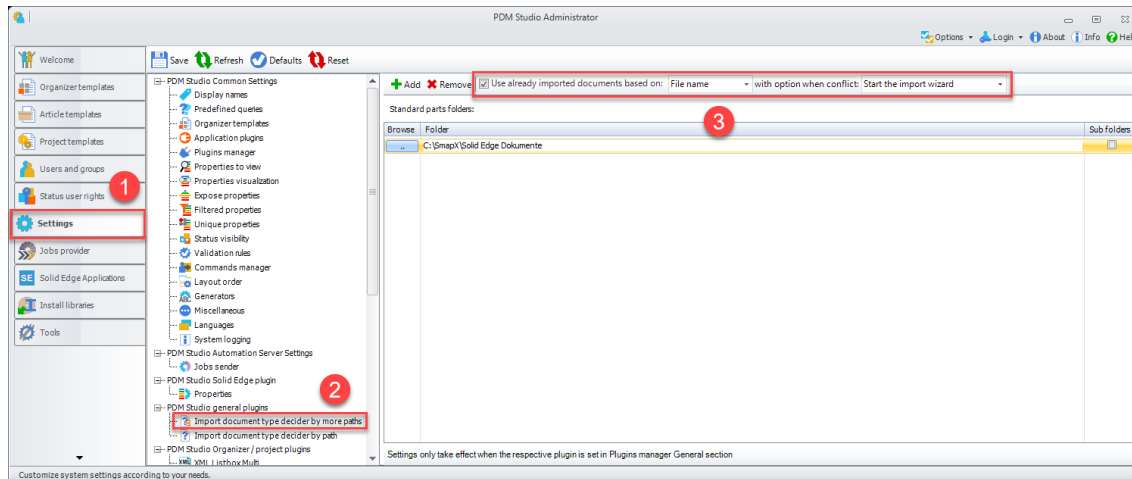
PDM Studio Administrator

Options ▾ Login ▾ About Info Hel

Welcome
Organizer templates
Article templates
Project templates
Users and groups
Status user rights
1
Settings
Jobs provider
SE Solid Edge Applications
Install libraries
Tools

Save Refresh Defaults Reset

PDM Studio Common Settings
Display names
Predefined queries
Organizer templates
Application plugins
Plugins manager
Properties to view
Properties visualization
Expose properties
Filtered properties
Unique properties
Status visibility
Validation rules
Commands manager
Layout order
Generators
Miscellaneous
Languages
System logging
PDM Studio Automation Server Settings
Jobs sender
PDM Studio Solid Edge plugin
Properties
2
PDM Studio general plugins
Import document type decider by more paths
Import document type decider by path
PDM Studio Organizer / project plugins
XML Listbox Multi

Add Remove Use already imported documents based on: File name with option when conflict: Start the import wizard

3

Standard parts folders:

| Browse | Folder | Sub folders |
|---|---|---|
| .. | C:\SmapX\Solid Edge Dokumente | |

Settings only take effect when the respective plugin is set in Plugins manager General section

Customize system settings according to your needs.